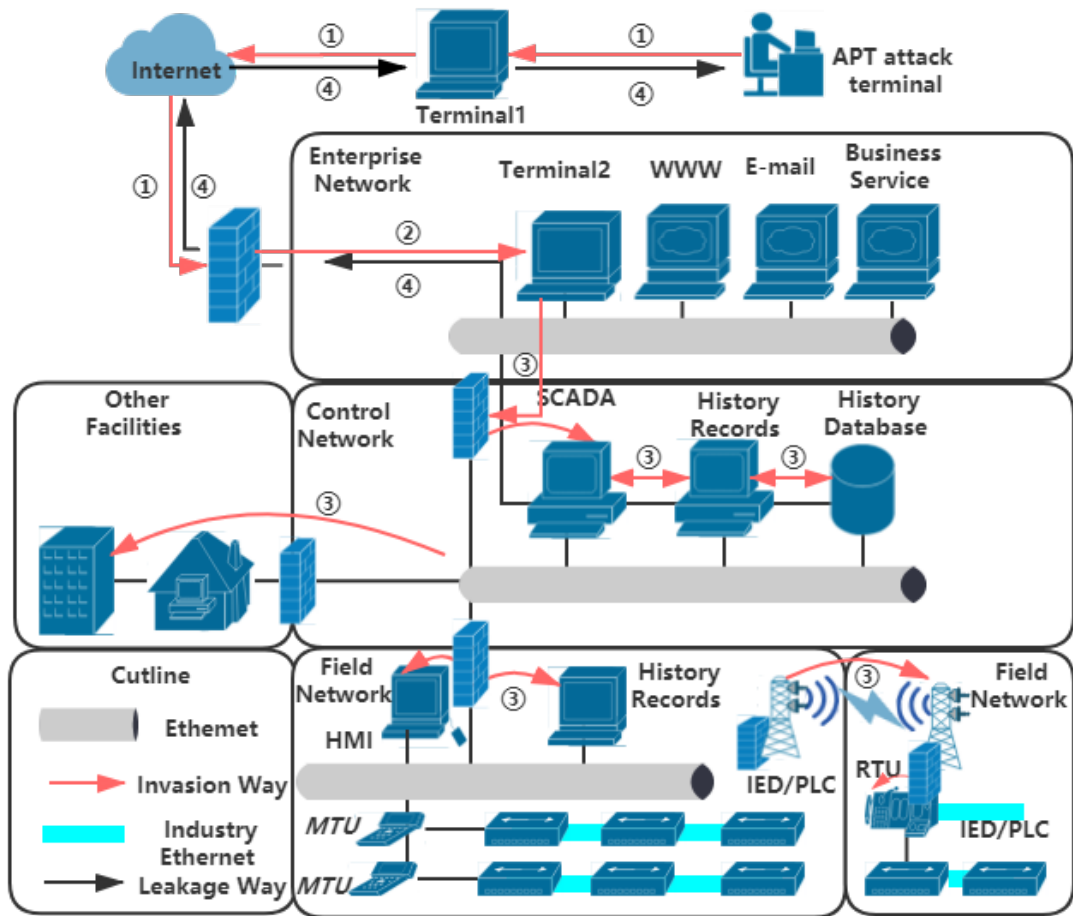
①
①
Internet
APT attack terminal
④
④
Terminal1
Enterprise Network
Terminal2
WWW
E-mail
Business Service
①
④
②
④
③
Other Facilities
Control Network
SCADA
History Records
History Database
③
③
③
Cutline
Ethemet
Invasion Way
Industry Ethernet
Leakage Way
Field Network
HMI
③
History Records
③
Field Network
IED/PLC
RTU
IED/PLC
MTU
MTU